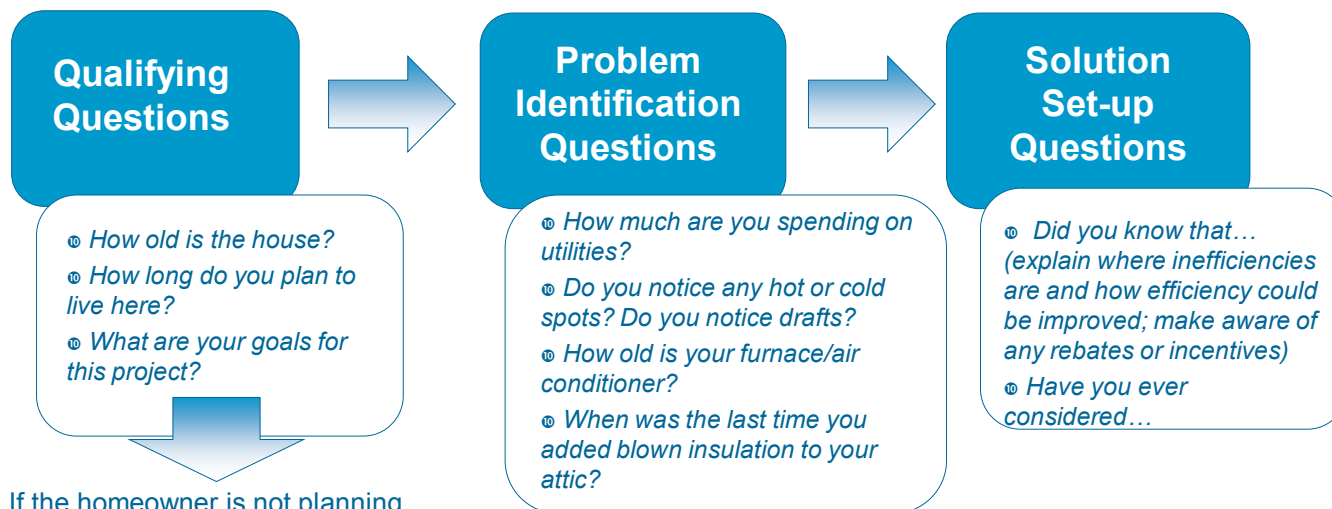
Qualifying Questions

Problem Identification Questions

Solution Set-up Questions

How old is the house?

How long do you plan to live here?

What are your goals for this project?

How much are you spending on utilities?

Do you notice any hot or cold spots? Do you notice drafts?

How old is your furnace/air conditioner?

When was the last time you added blown insulation to your attic?

Did you know that… (explain where inefficiencies are and how efficiency could be improved; make aware of any rebates or incentives)

Have you ever considered…

If the homeowner is not planning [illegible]